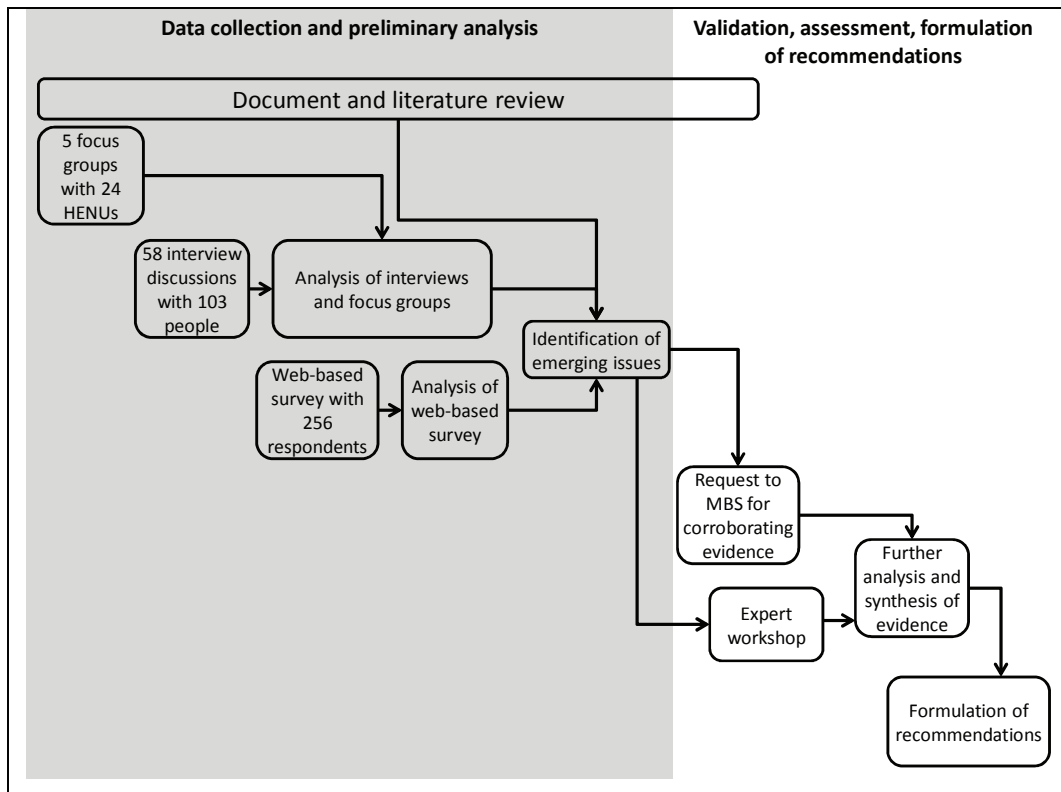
Data collection and preliminary analysis

Validation, assessment, formulation of recommendations

Document and literature review

5 focus groups with 24 HENUs

58 interview discussions with 103 people

Analysis of interviews and focus groups

Identification of emerging issues

Web-based survey with 256 respondents

Analysis of web-based survey

Request to MBS for corroborating evidence

Further analysis and synthesis of evidence

Expert workshop

Formulation of recommendations